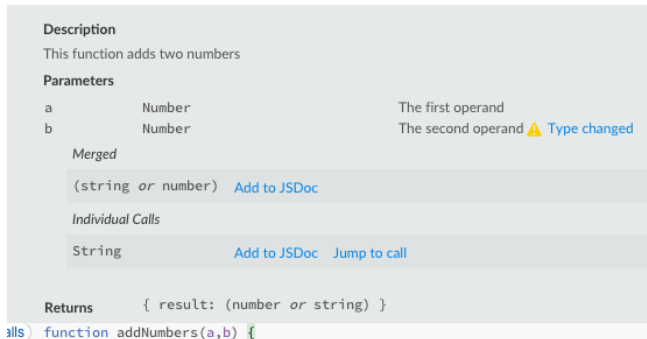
Description

This function adds two numbers

Parameters

| | | |
|---|---|---|
| a | Number | The first operand |
| b | Number | The second operand ⚠ Type changed |

Merged

(string or number) Add to JSDoc

Individual Calls

String Add to JSDoc Jump to call

Returns { result: (number or string) }

alls ) function addNumbers(a,b) {